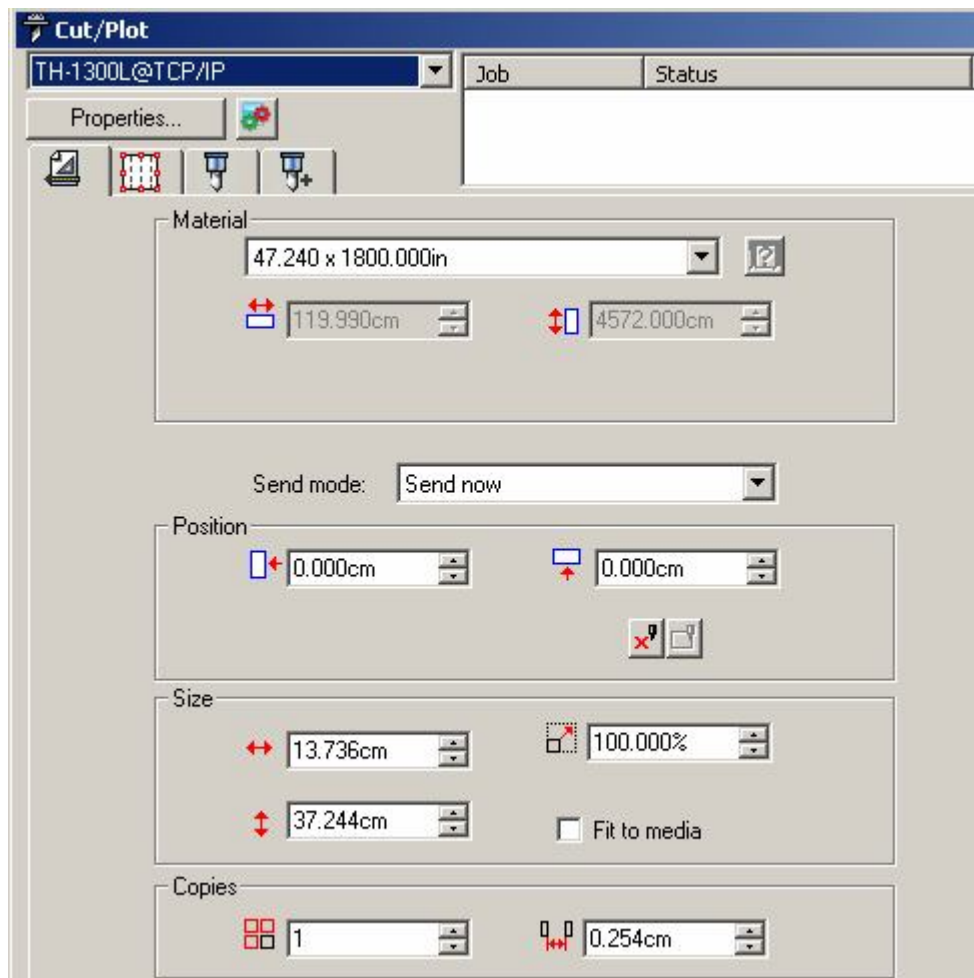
Cut/Plot

TH-1300L@TCP/IP

| Job | Status |
|---|---|

Properties...

Material

47.240 x 1800.000in

119.990cm

4572.000cm

Send mode: Send now

Position

0.000cm

0.000cm

Size

13.736cm

100.000%

37.244cm

Fit to media

Copies

1

0.254cm